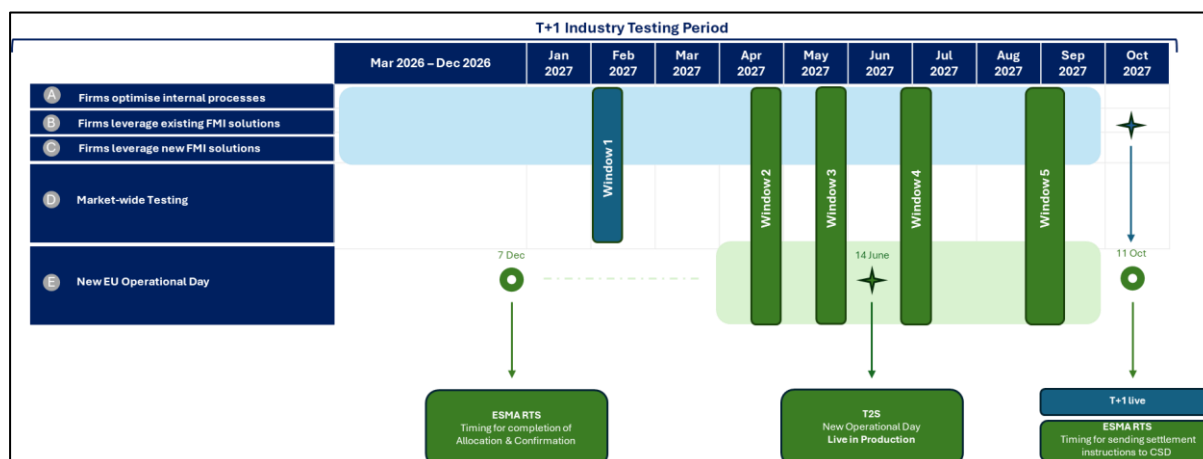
T+1 Industry Testing Period

| | Mar 2026 – Dec 2026 | Jan 2027 | Feb 2027 | Mar 2027 | Apr 2027 | May 2027 | Jun 2027 | Jul 2027 | Aug 2027 | Sep 2027 | Oct 2027 |
|---|---|---|---|---|---|---|---|---|---|---|---|
| A Firms optimise internal processes | | | | | | | | | | | |
| B Firms leverage existing FMI solutions | | | | | | | | | | | |
| C Firms leverage new FMI solutions | | | | | | | | | | | |
| D Market-wide Testing | | | | | | | | | | | |
| E New EU Operational Day | | | | | | | | | | | |

Window 1

Window 2

Window 3

Window 4

Window 5

7 Dec

14 June

11 Oct

ESMA RTS
Timing for completion of Allocation & Confirmation

T2S
New Operational Day
Live in Production

T+1 live

ESMA RTS
Timing for sending settlement instructions to CSD